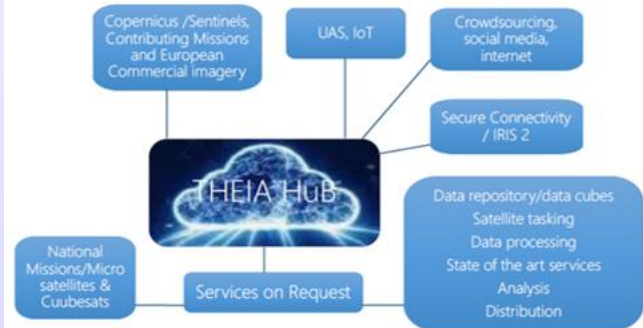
Copernicus /Sentinels, Contributing Missions and European Commercial imagery

UAS, IoT

Crowdsourcing, social media, internet

Secure Connectivity / IRIS 2

THEIA HuB

Data repository/data cubes
Satellite tasking
Data processing
State of the art services
Analysis
Distribution

National Missions/Micro satellites & Cuubesats

Services on Request